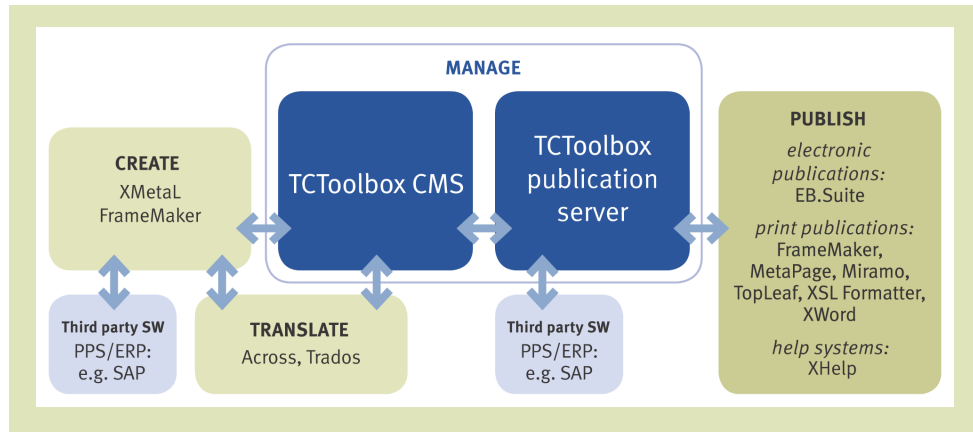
MANAGE

CREATE
XMetaL
FrameMaker

TCToolbox CMS

TCToolbox publication server

PUBLISH
electronic publications:
EB.Suite
print publications:
FrameMaker,
MetaPage, Miramo,
TopLeaf, XSL Formatter,
XWord
help systems:
XHelp

Third party SW
PPS/ERP:
e.g. SAP

TRANSLATE
Across, Trados

Third party SW
PPS/ERP:
e.g. SAP